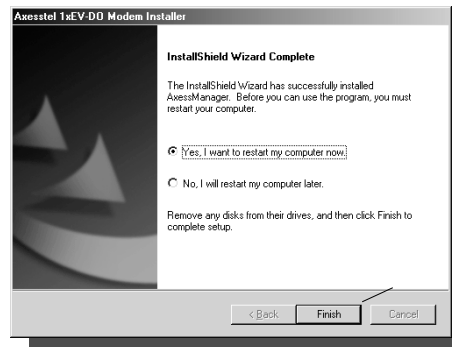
Axesstel 1xEV-DO Modem Installer

InstallShield Wizard Complete

The InstallShield Wizard has successfully installed AxessManager. Before you can use the program, you must restart your computer.

Yes, I want to restart my computer now.

No, I will restart my computer later.

Remove any disks from their drives, and then click Finish to complete setup.

< Back
Finish
Cancel